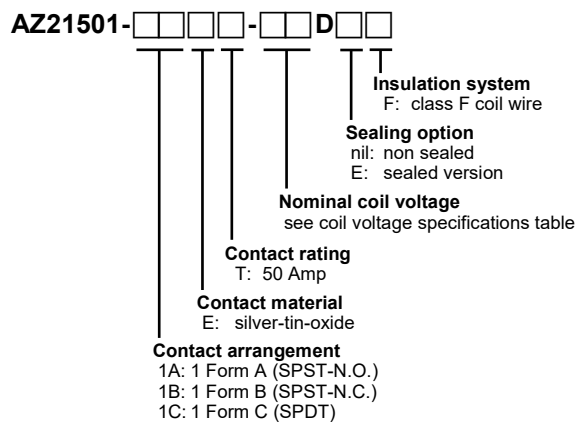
AZ21501-□□□□-□□D□□

Insulation system
F: class F coil wire

Sealing option
nil: non sealed
E: sealed version

Nominal coil voltage
see coil voltage specifications table

Contact rating
T: 50 Amp

Contact material
E: silver-tin-oxide

Contact arrangement
1A: 1 Form A (SPST-N.O.)
1B: 1 Form B (SPST-N.C.)
1C: 1 Form C (SPDT)